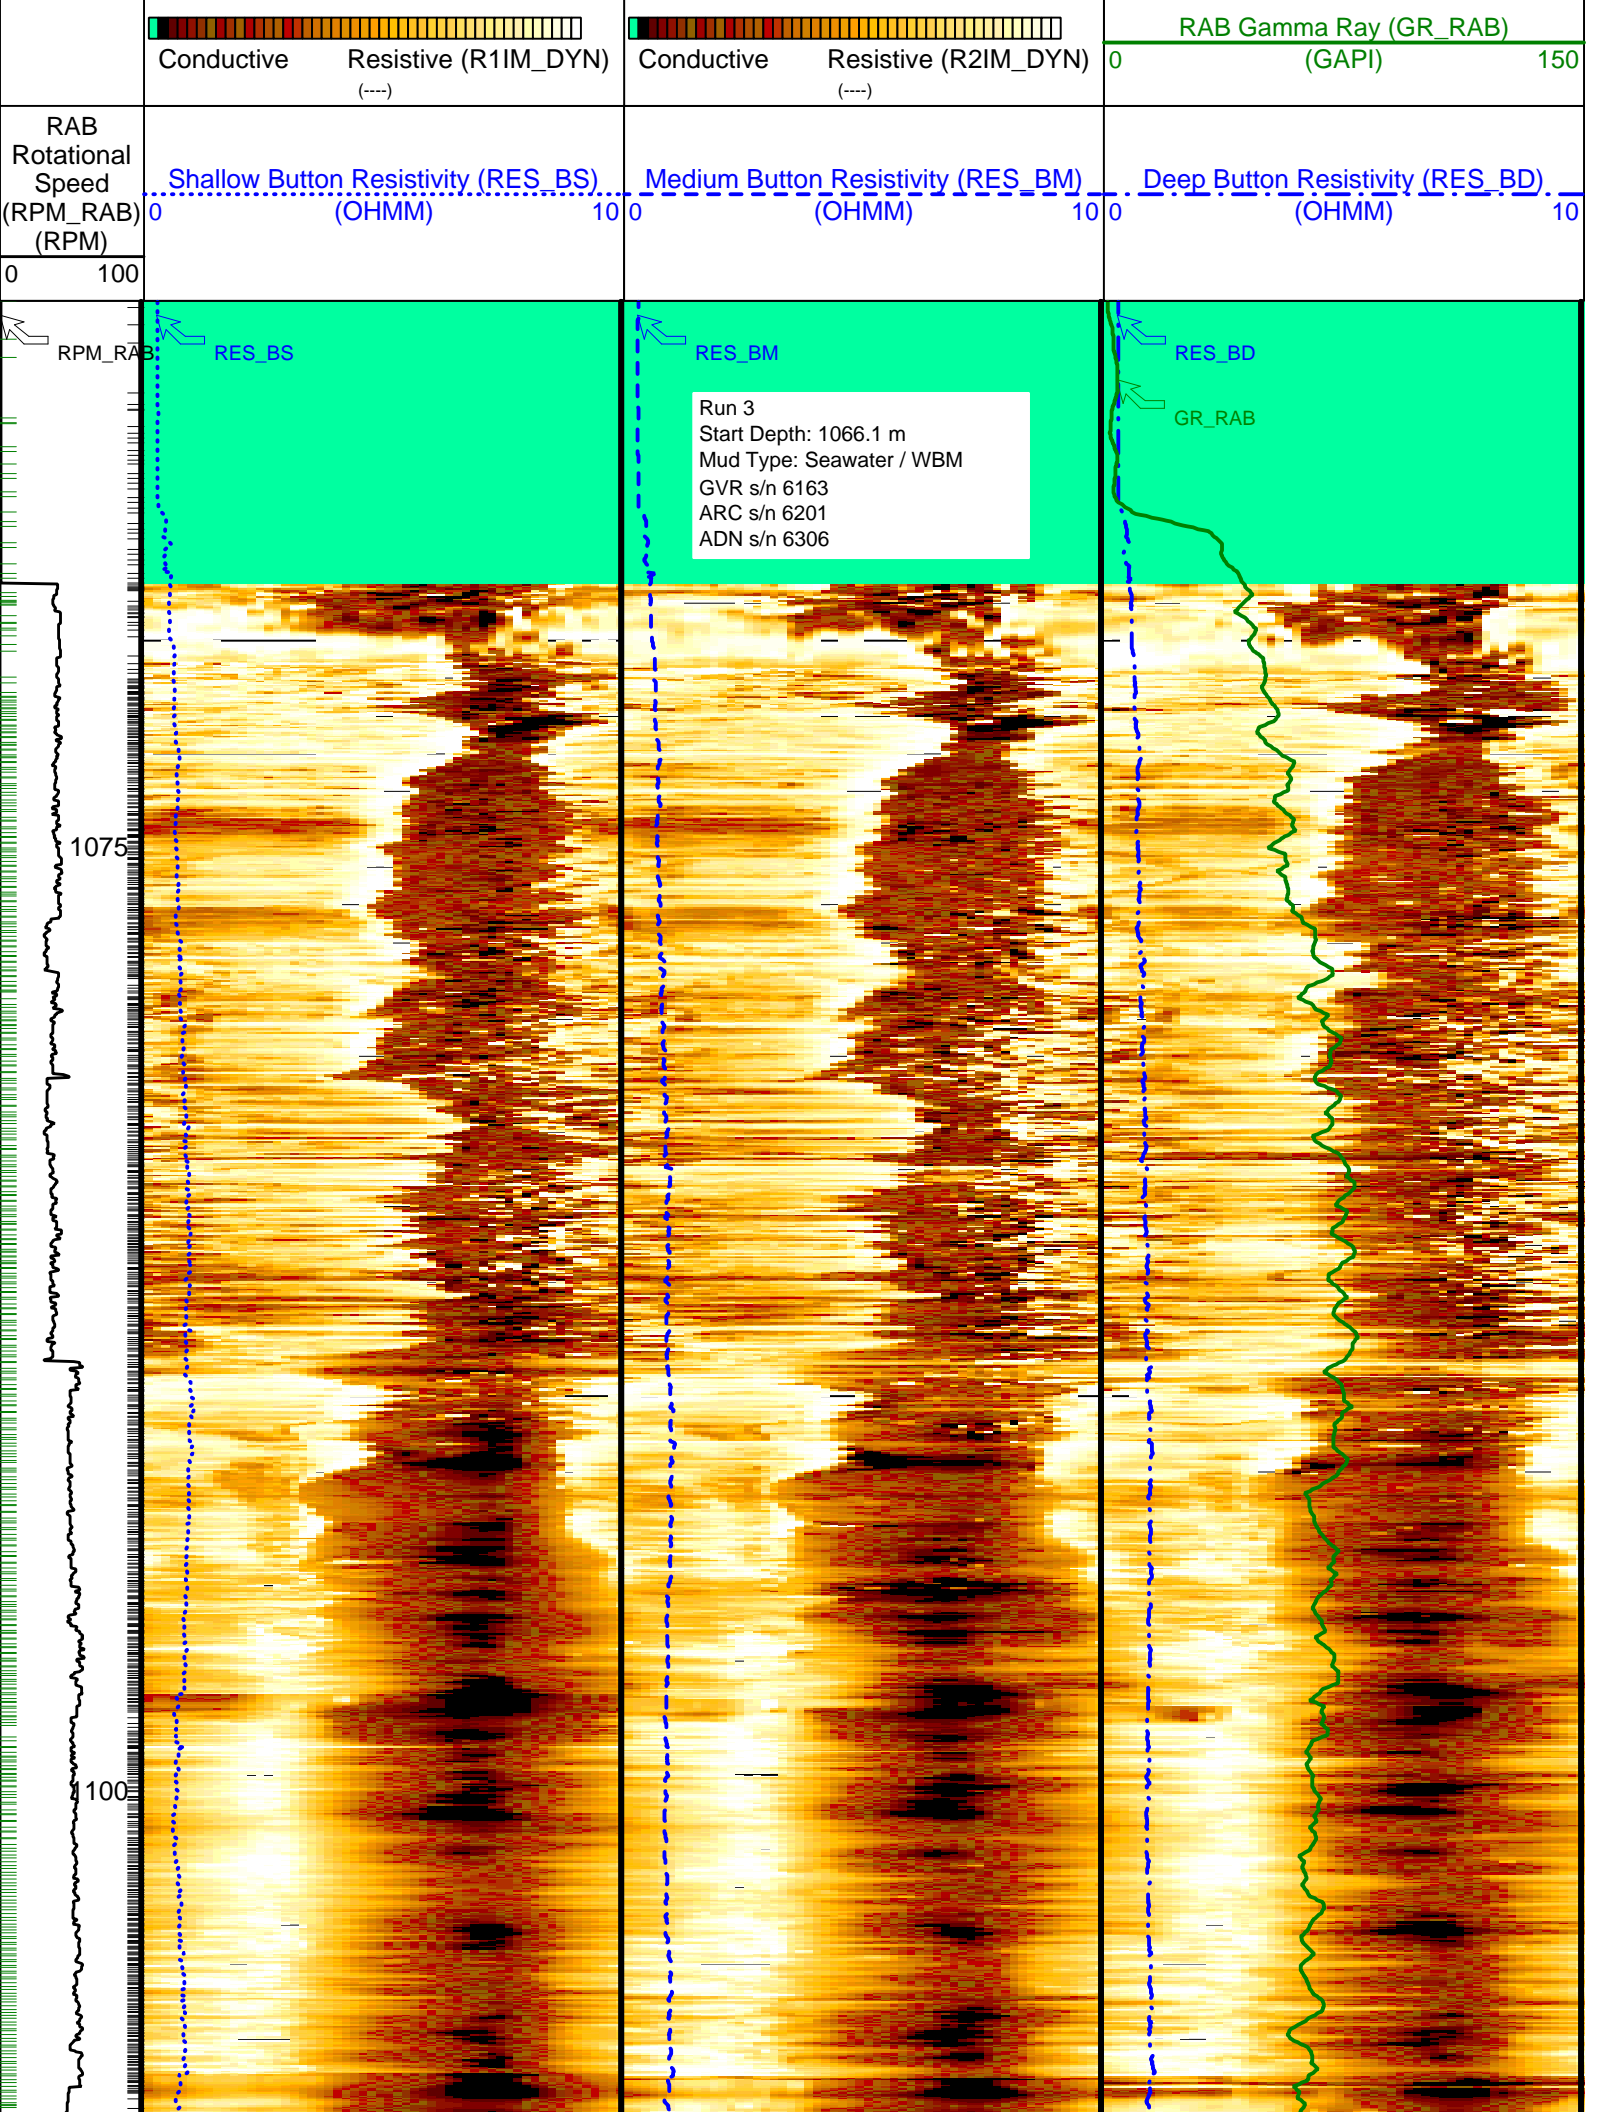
Conductive Resistive (R1IM_DYN)
(----)

Conductive Resistive (R2IM_DYN)
(----)

RAB Gamma Ray (GR_RAB)
0 (GAPI) 150

RAB Rotational Speed (RPM_RAB) (RPM)
0 100

Shallow Button Resistivity (RES_BS)
0 (OHMM) 10

Medium Button Resistivity (RES_BM)
0 (OHMM) 10

Deep Button Resistivity (RES_BD)
0 (OHMM) 10

RPM_RAB

RES_BS

RES_BM

RES_BD

GR_RAB

Run 3
Start Depth: 1066.1 m
Mud Type: Seawater / WBM
GVR s/n 6163
ARC s/n 6201
ADN s/n 6306

1075

1100